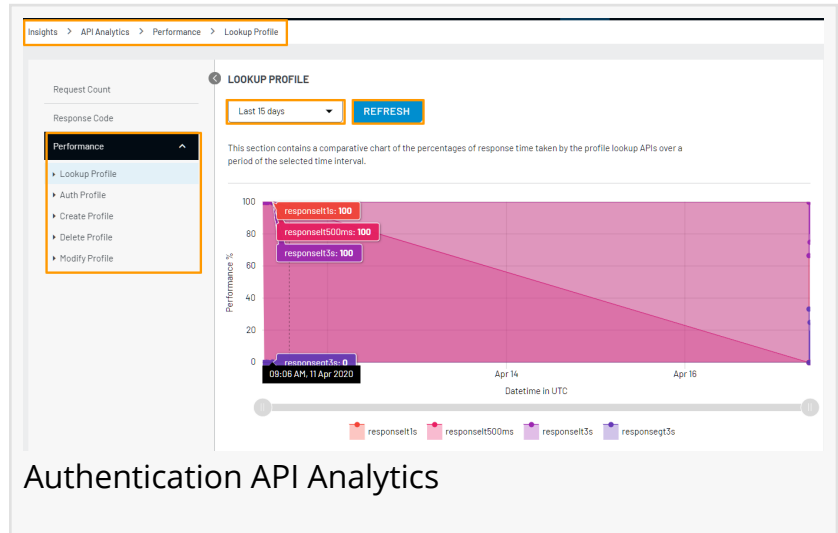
Insights > API Analytics > Performance > Lookup Profile

Request Count

Response Code

Performance

Lookup Profile

Auth Profile

Create Profile

Delete Profile

Modify Profile

LOOKUP PROFILE

Last 15 days

REFRESH

This section contains a comparative chart of the percentages of response time taken by the profile lookup APIs over a period of the selected time interval.

100
80
60
40
20
0

Performance %

responselt1s: 100

responselt500ms: 100

responselt3s: 100

responsegt3s: 0

09:06 AM, 11 Apr 2020

Apr 14

Apr 16

Datetime in UTC

responselt1s
responselt500ms
responselt3s
responsegt3s

Authentication API Analytics